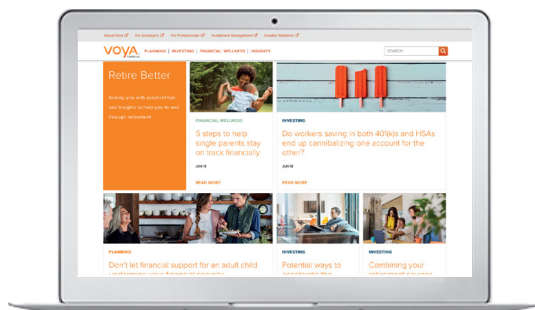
Social Voya | For Employers | For Professionals | Investment Management | Investor Relations

VOYA FINANCIAL

PLANNING | INVESTING | FINANCIAL WELLNESS | INSIGHTS

SEARCH

Retire Better

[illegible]

FINANCIAL WELLNESS

5 steps to help single parents stay on track financially

JUN 18

READ MORE

INVESTING

Do workers saving in both 401(k)s and HSAs end up cannibalizing one account for the other?

JUN 18

READ MORE

PLANNING

Don't let financial support for an adult child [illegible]

INVESTING

Potential ways to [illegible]

INVESTING

Combining your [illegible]